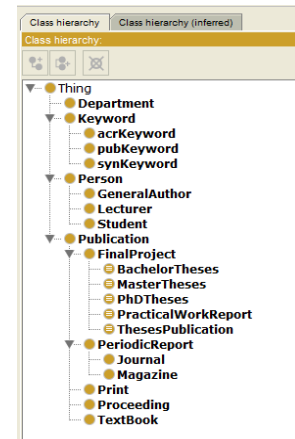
Class hierarchy | Class hierarchy (inferred)

Class hierarchy:

Thing
Department
Keyword
acrKeyword
pubKeyword
synKeyword
Person
GeneralAuthor
Lecturer
Student
Publication
FinalProject
BachelorTheses
MasterTheses
PhDTheses
PracticalWorkReport
ThesesPublication
PeriodicReport
Journal
Magazine
Print
Proceeding
TextBook